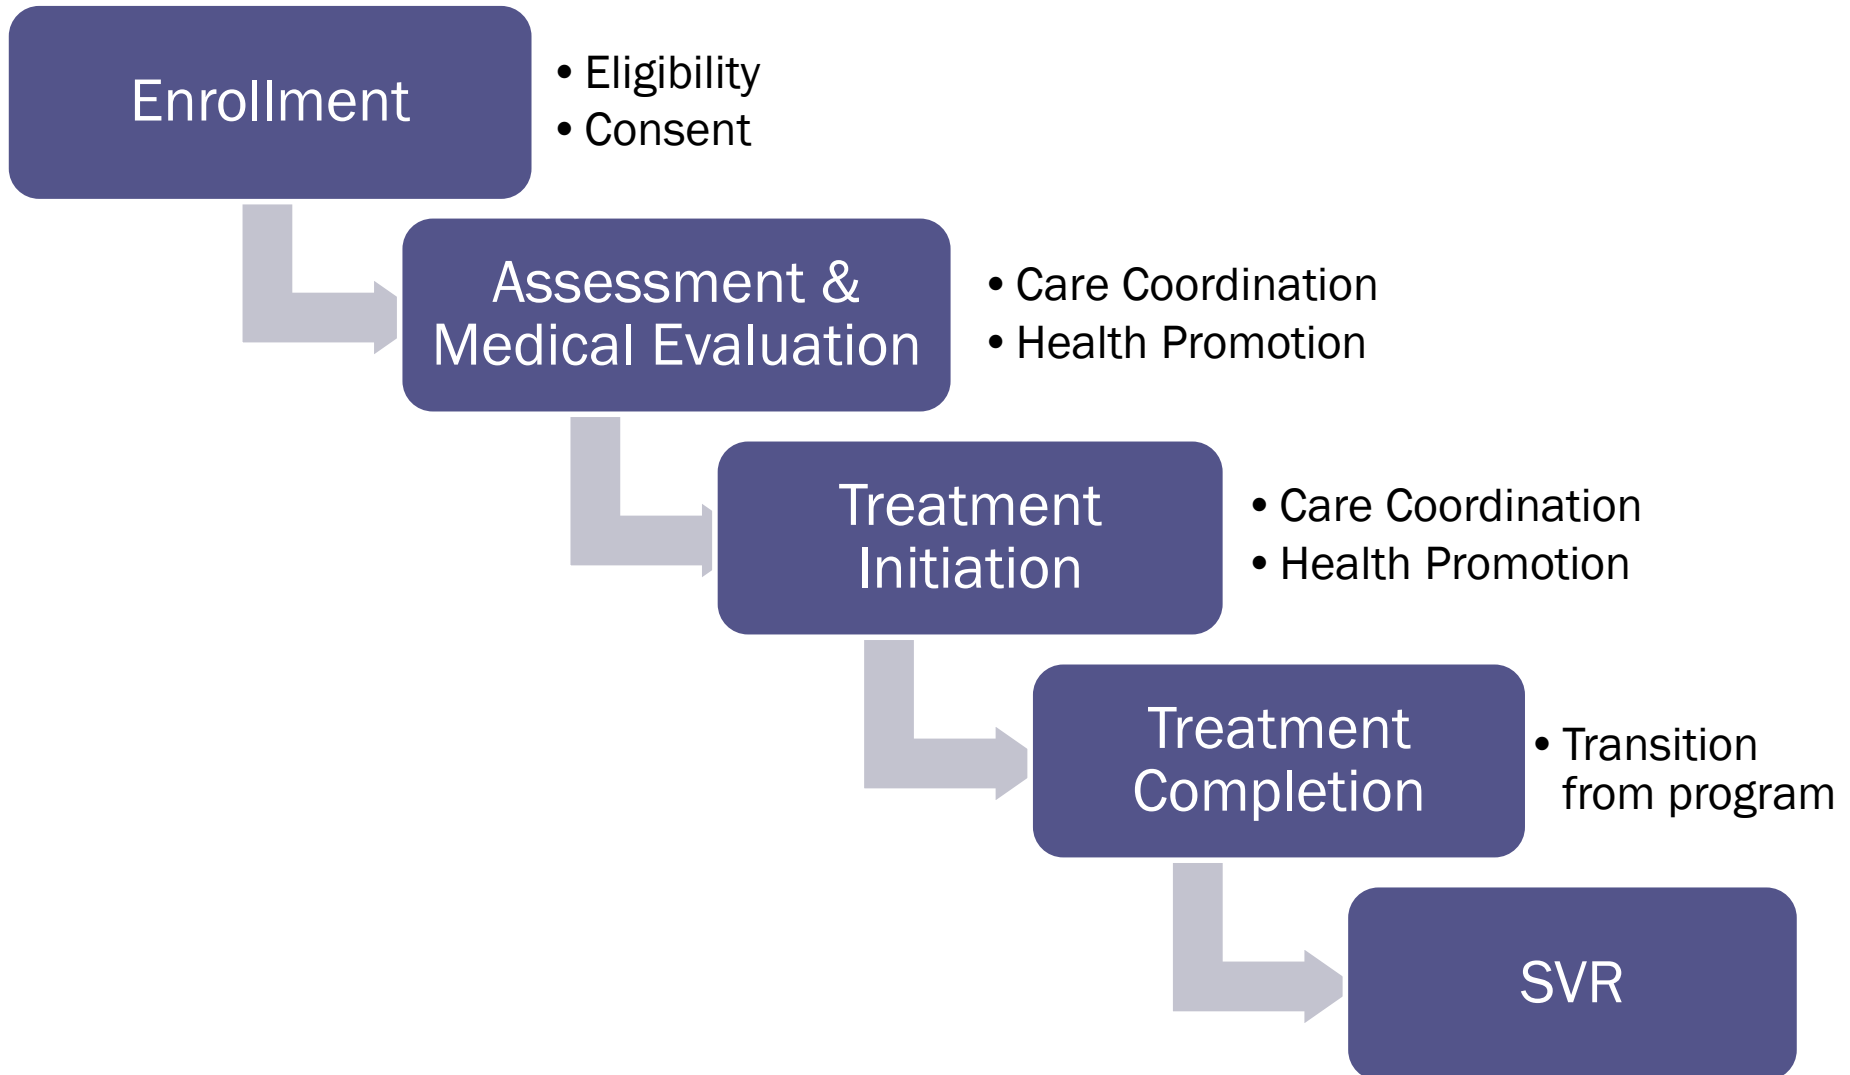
Enrollment

• Eligibility
• Consent

Assessment & Medical Evaluation

• Care Coordination
• Health Promotion

Treatment Initiation

• Care Coordination
• Health Promotion

Treatment Completion

• Transition from program

SVR